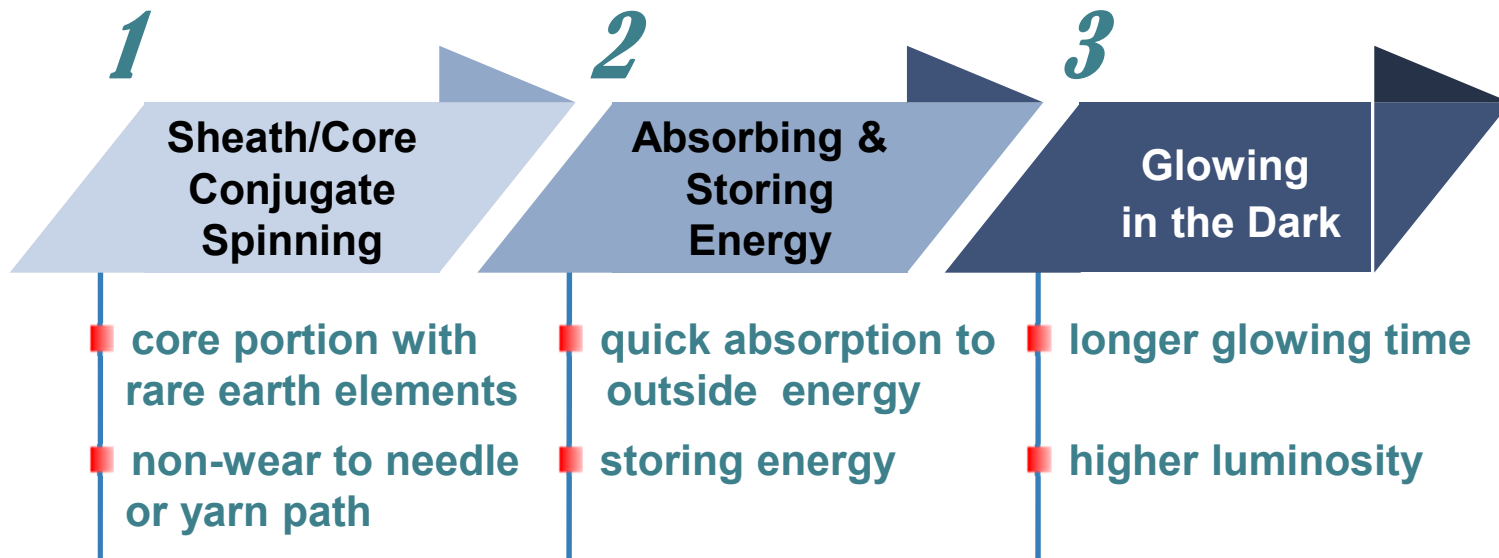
1

Sheath/Core Conjugate Spinning

core portion with rare earth elements

non-wear to needle or yarn path

2

Absorbing & Storing Energy

quick absorption to outside energy

storing energy

3

Glowing in the Dark

longer glowing time

higher luminosity